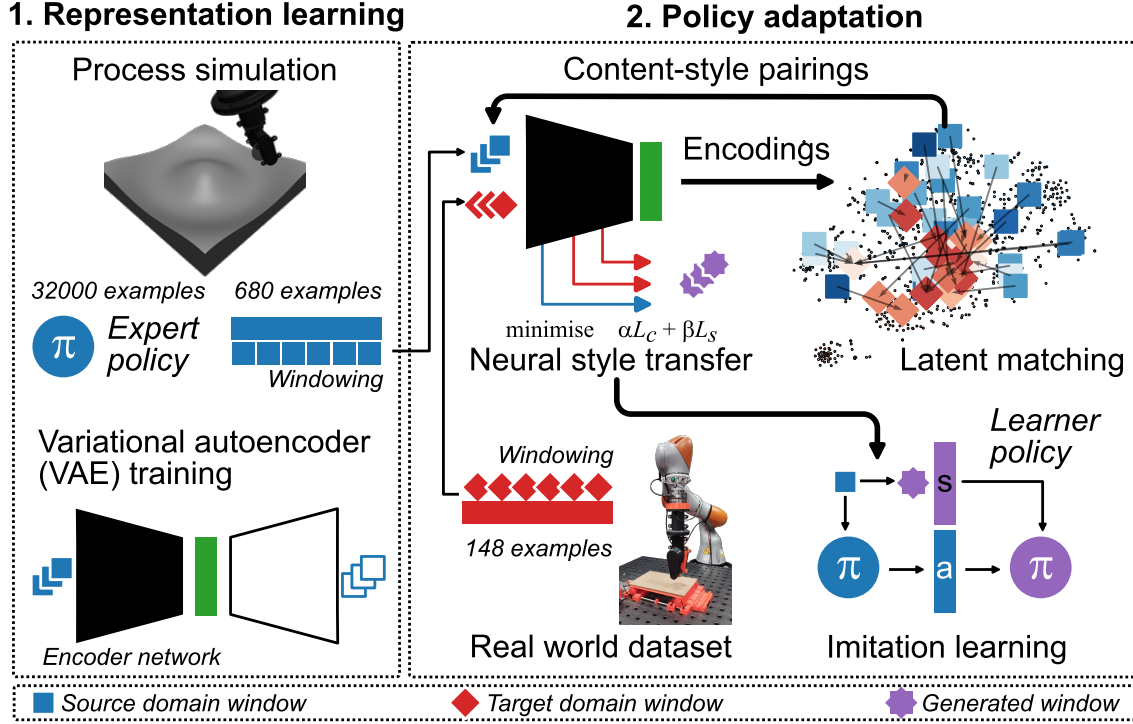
1. Representation learning

Process simulation

32000 examples

680 examples

$\pi$ Expert policy

Windowing

Variational autoencoder (VAE) training

Encoder network

2. Policy adaptation

Content-style pairings

Encodings

minimise $\alpha L_C + \beta L_S$

Neural style transfer

Latent matching

Windowing

148 examples

Real world dataset

Learner policy

s

$\pi$

a

$\pi$

Imitation learning

Source domain window

Target domain window

Generated window